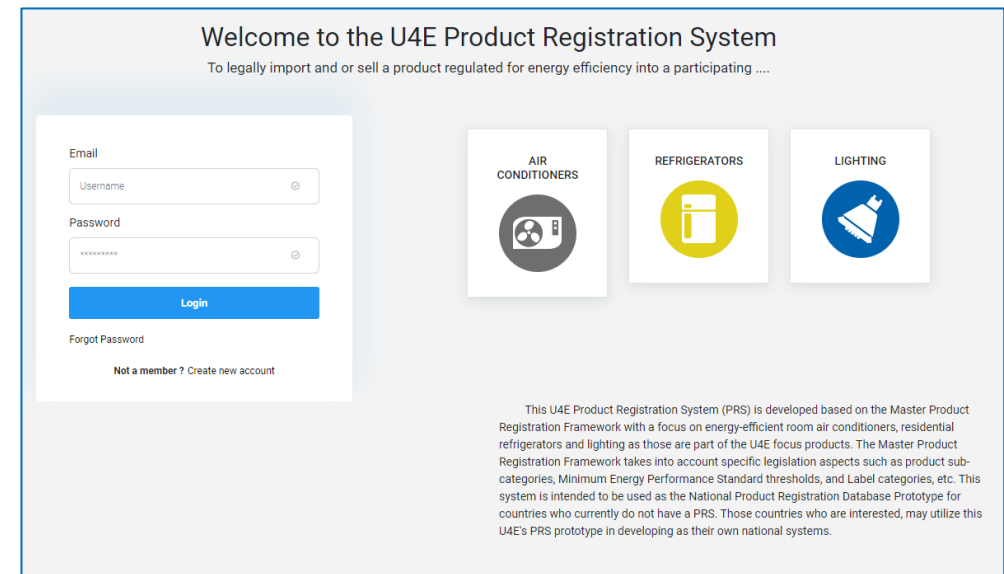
Welcome to the U4E Product Registration System

To legally import and or sell a product regulated for energy efficiency into a participating ....

Email

Username

Password

*********

Login

Forgot Password

Not a member ? Create new account

AIR CONDITIONERS

REFRIGERATORS

LIGHTING

This U4E Product Registration System (PRS) is developed based on the Master Product Registration Framework with a focus on energy-efficient room air conditioners, residential refrigerators and lighting as those are part of the U4E focus products. The Master Product Registration Framework takes into account specific legislation aspects such as product subcategories, Minimum Energy Performance Standard thresholds, and Label categories, etc. This system is intended to be used as the National Product Registration Database Prototype for countries who currently do not have a PRS. Those countries who are interested, may utilize this U4E's PRS prototype in developing as their own national systems.